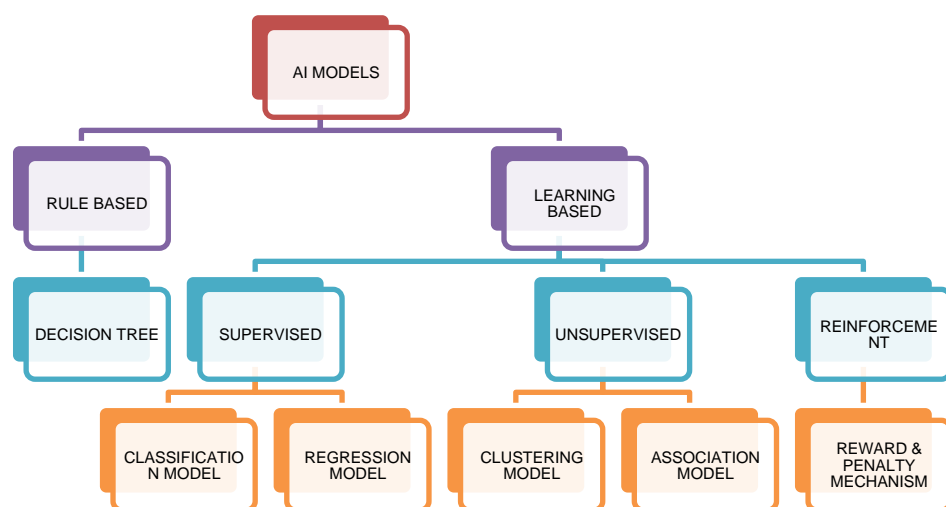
AI MODELS

RULE BASED

LEARNING BASED

DECISION TREE

SUPERVISED

UNSUPERVISED

REINFORCEME NT

CLASSIFICATIO N MODEL

REGRESSION MODEL

CLUSTERING MODEL

ASSOCIATION MODEL

REWARD & PENALTY MECHANISM